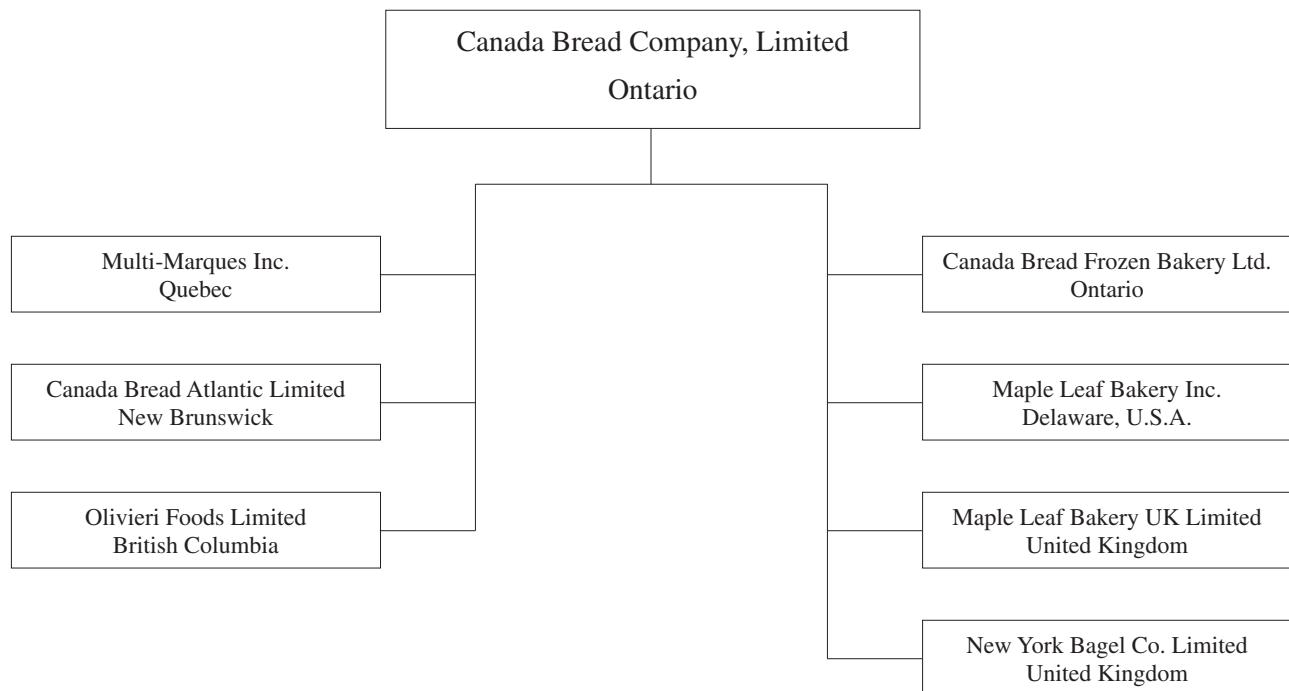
Canada Bread Company, Limited
Ontario

Multi-Marques Inc.
Quebec

Canada Bread Atlantic Limited
New Brunswick

Olivieri Foods Limited
British Columbia

Canada Bread Frozen Bakery Ltd.
Ontario

Maple Leaf Bakery Inc.
Delaware, U.S.A.

Maple Leaf Bakery UK Limited
United Kingdom

New York Bagel Co. Limited
United Kingdom